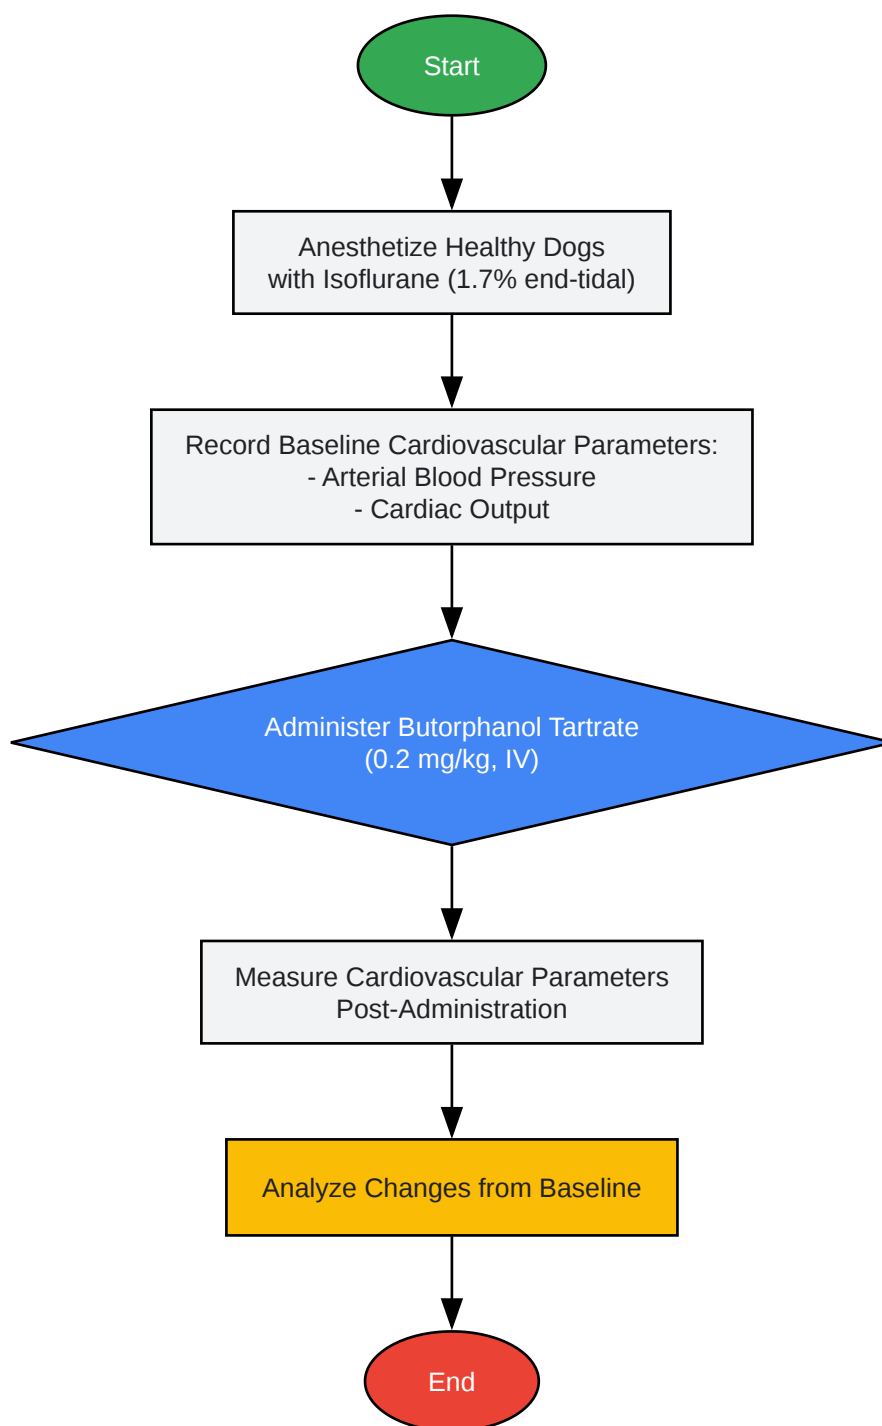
Start

Anesthetize Healthy Dogs with Isoflurane (1.7% end-tidal)

Record Baseline Cardiovascular Parameters:
- Arterial Blood Pressure
- Cardiac Output

Administer Butorphanol Tartrate (0.2 mg/kg, IV)

Measure Cardiovascular Parameters Post-Administration

Analyze Changes from Baseline

End